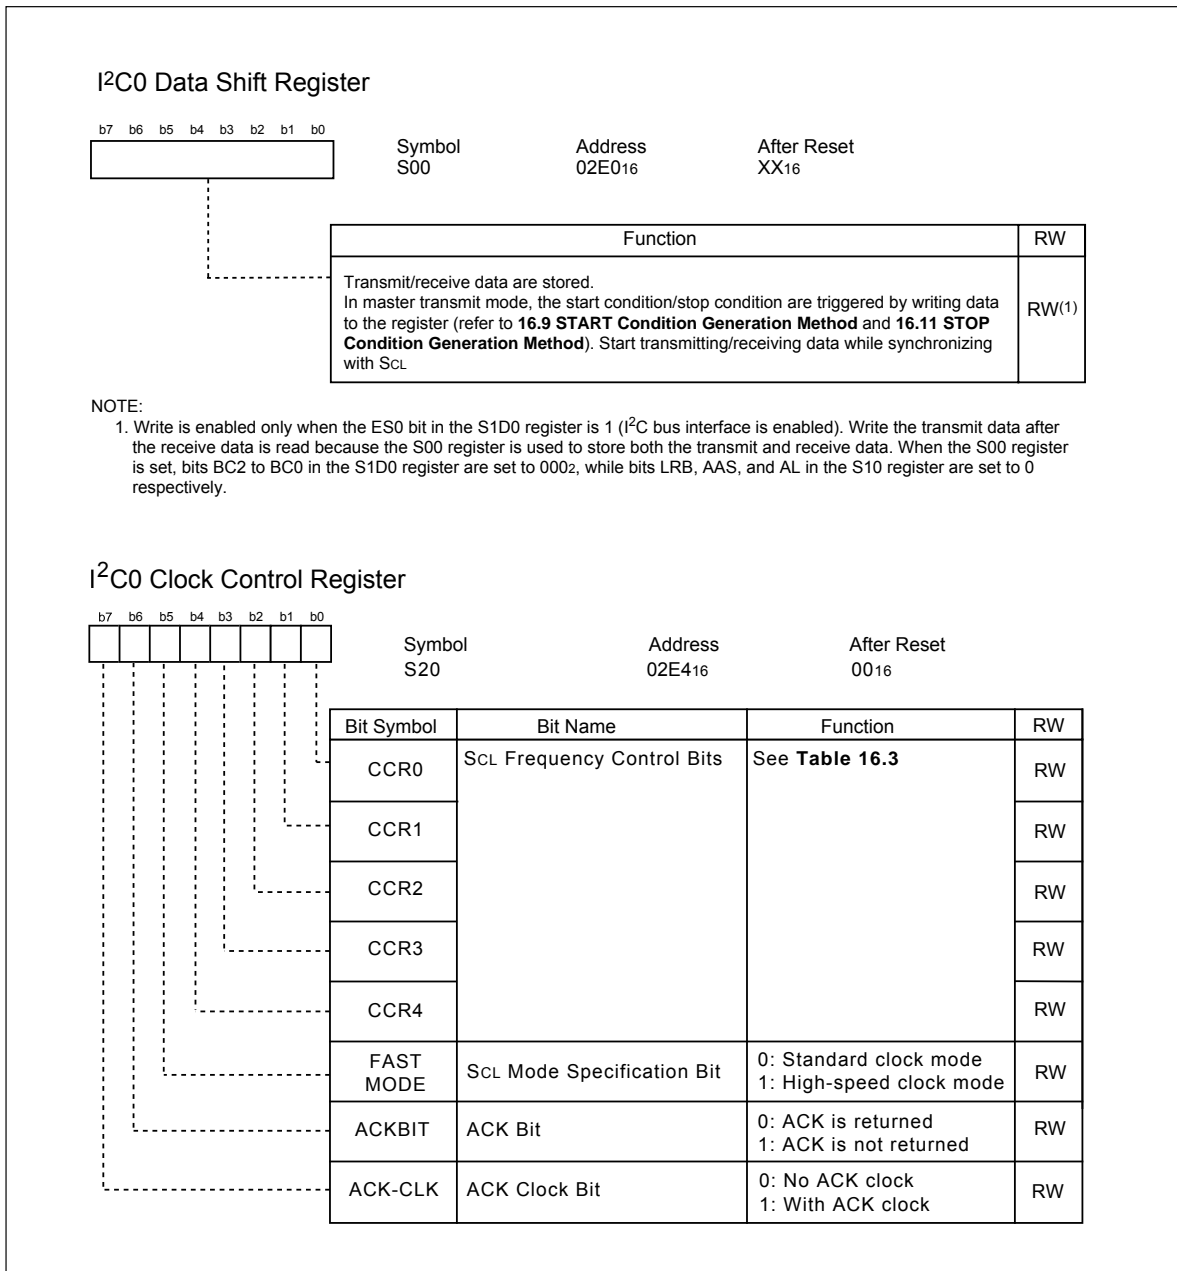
I$^2$C0 Data Shift Register

b7 b6 b5 b4 b3 b2 b1 b0

Symbol S00

Address $02E0_{16}$

After Reset $XX_{16}$

| Function | RW |
|---|---|
| Transmit/receive data are stored. In master transmit mode, the start condition/stop condition are triggered by writing data to the register (refer to **16.9 START Condition Generation Method** and **16.11 STOP Condition Generation Method**). Start transmitting/receiving data while synchronizing with SCL | RW$^{(1)}$ |

NOTE:
1. Write is enabled only when the ES0 bit in the S1D0 register is 1 (I$^2$C bus interface is enabled). Write the transmit data after the receive data is read because the S00 register is used to store both the transmit and receive data. When the S00 register is set, bits BC2 to BC0 in the S1D0 register are set to $000_2$, while bits LRB, AAS, and AL in the S10 register are set to 0 respectively.

I$^2$C0 Clock Control Register

b7 b6 b5 b4 b3 b2 b1 b0

Symbol S20

Address $02E4_{16}$

After Reset $00_{16}$

| Bit Symbol | Bit Name | Function | RW |
|---|---|---|---|
| CCR0 | SCL Frequency Control Bits | See **Table 16.3** | RW |
| CCR1 | | | RW |
| CCR2 | | | RW |
| CCR3 | | | RW |
| CCR4 | | | RW |
| FAST MODE | SCL Mode Specification Bit | 0: Standard clock mode 1: High-speed clock mode | RW |
| ACKBIT | ACK Bit | 0: ACK is returned 1: ACK is not returned | RW |
| ACK-CLK | ACK Clock Bit | 0: No ACK clock 1: With ACK clock | RW |